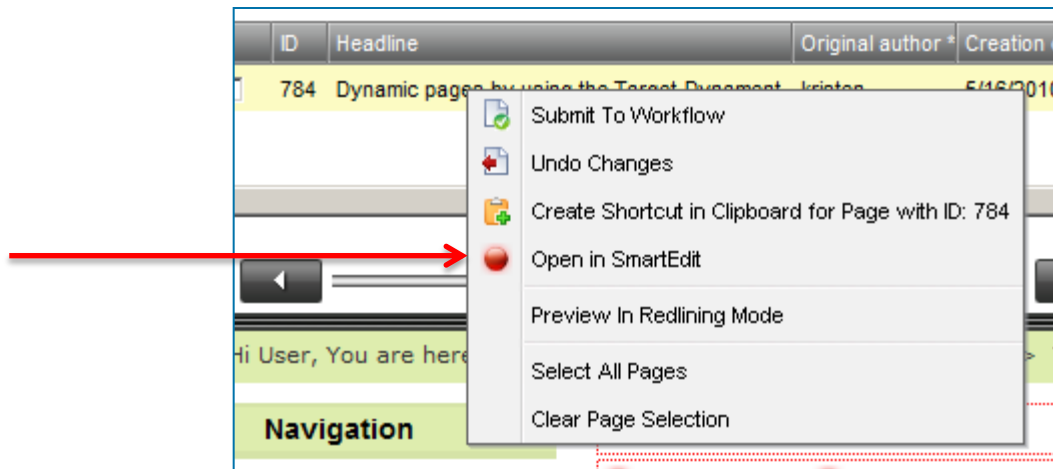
| ID | Headline | Original author * | Creation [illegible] |
|---|---|---|---|
| 784 | Dynamic pages by using the Target-Dynament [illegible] | kristen | 5/16/201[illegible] |

Submit To Workflow
Undo Changes
Create Shortcut in Clipboard for Page with ID: 784
Open in SmartEdit
Preview In Redlining Mode
Select All Pages
Clear Page Selection

Hi User, You are here

Navigation